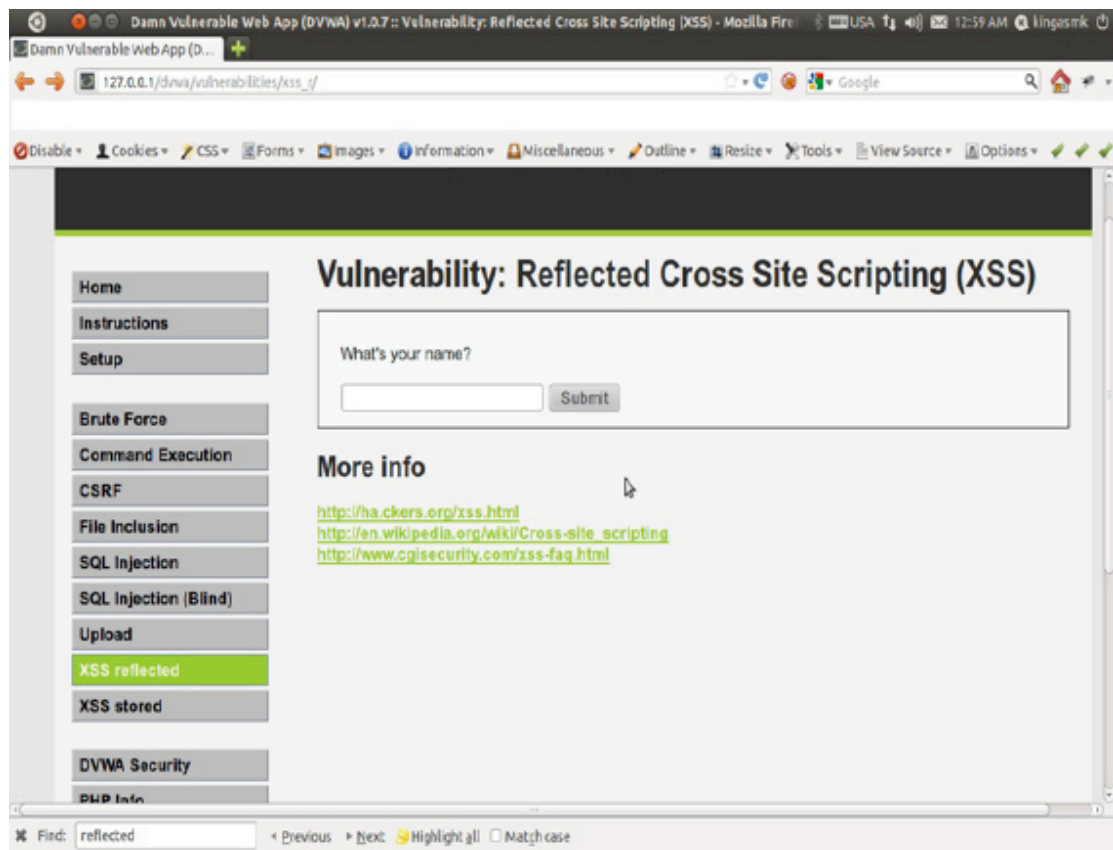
Damn Vulnerable Web App (DVWA) v1.0.7 :: Vulnerability: Reflected Cross Site Scripting (XSS) - Mozilla Fire
USA 12:59 AM kingasmk
Damn Vulnerable Web App (D...
127.0.0.1/dvwa/vulnerabilities/xss_r/
Google
Disable Cookies CSS Forms Images Information Miscellaneous Outline Resize Tools View Source Options

Home
Instructions
Setup

Brute Force
Command Execution
CSRF
File Inclusion
SQL Injection
SQL Injection (Blind)
Upload
XSS reflected
XSS stored

DVWA Security
PHP Info

Vulnerability: Reflected Cross Site Scripting (XSS)

What's your name?

Submit

More info

http://ha.ckers.org/xss.html
http://en.wikipedia.org/wiki/Cross-site_scripting
http://www.cgisecurity.com/xss-faq.html

Find: reflected Previous Next Highlight all Match case